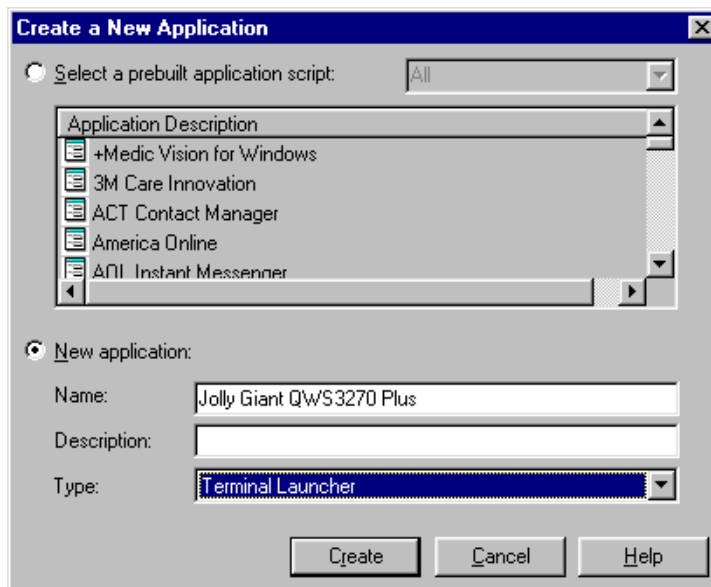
Create a New Application

Select a prebuilt application script: All

| Application Description |
|---|
| +Medic Vision for Windows |
| 3M Care Innovation |
| ACT Contact Manager |
| America Online |
| AOL Instant Messenger |

New application:

Name: Jolly Giant QWS3270 Plus

Description:

Type: Terminal Launcher

Create Cancel Help